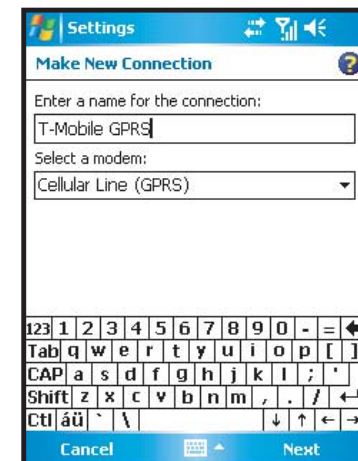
Settings

Make New Connection

Enter a name for the connection:

T-Mobile GPRS

Select a modem:

Cellular Line (GPRS)

123 1 2 3 4 5 6 7 8 9 0 - =
Tab q w e r t y u i o p [ ]
CAP a s d f g h j k l ; '
Shift z x c v b n m , . /
Ctl áü ` \

Cancel

Next